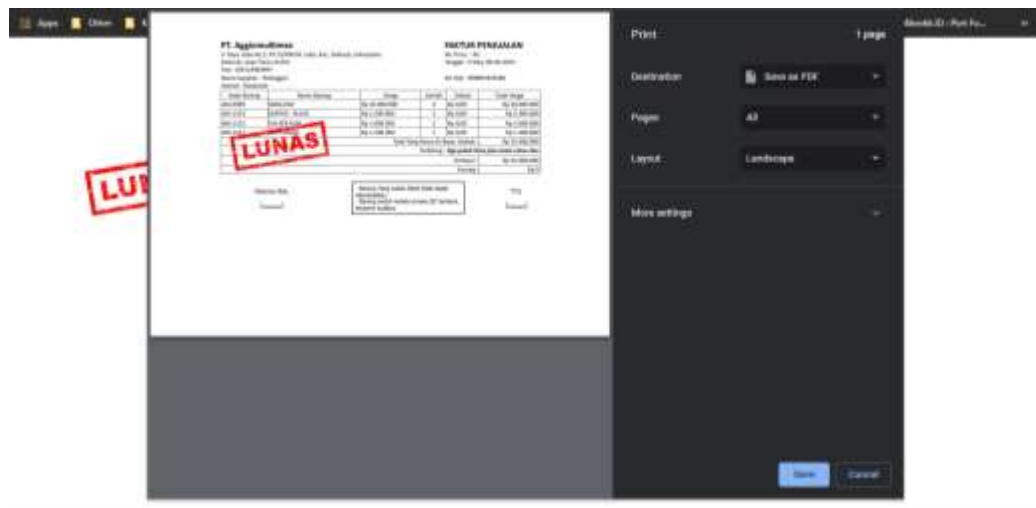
Apps Other

PT. Agginesolimas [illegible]

FAKTUR PENJUALAN

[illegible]

| Kode Barang | Nama Barang | Harga | Jumlah | Diskon | Total Harga |
|---|---|---|---|---|---|
| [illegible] | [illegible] | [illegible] | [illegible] | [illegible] | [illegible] |
| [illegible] | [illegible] | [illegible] | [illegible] | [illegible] | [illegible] |
| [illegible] | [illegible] | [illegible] | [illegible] | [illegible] | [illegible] |
| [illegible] | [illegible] | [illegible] | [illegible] | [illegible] | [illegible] |

LUNAS

LUNAS

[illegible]

Print 1 page

Destination Save as PDF

Pages All

Layout Landscape

More settings

Save Cancel